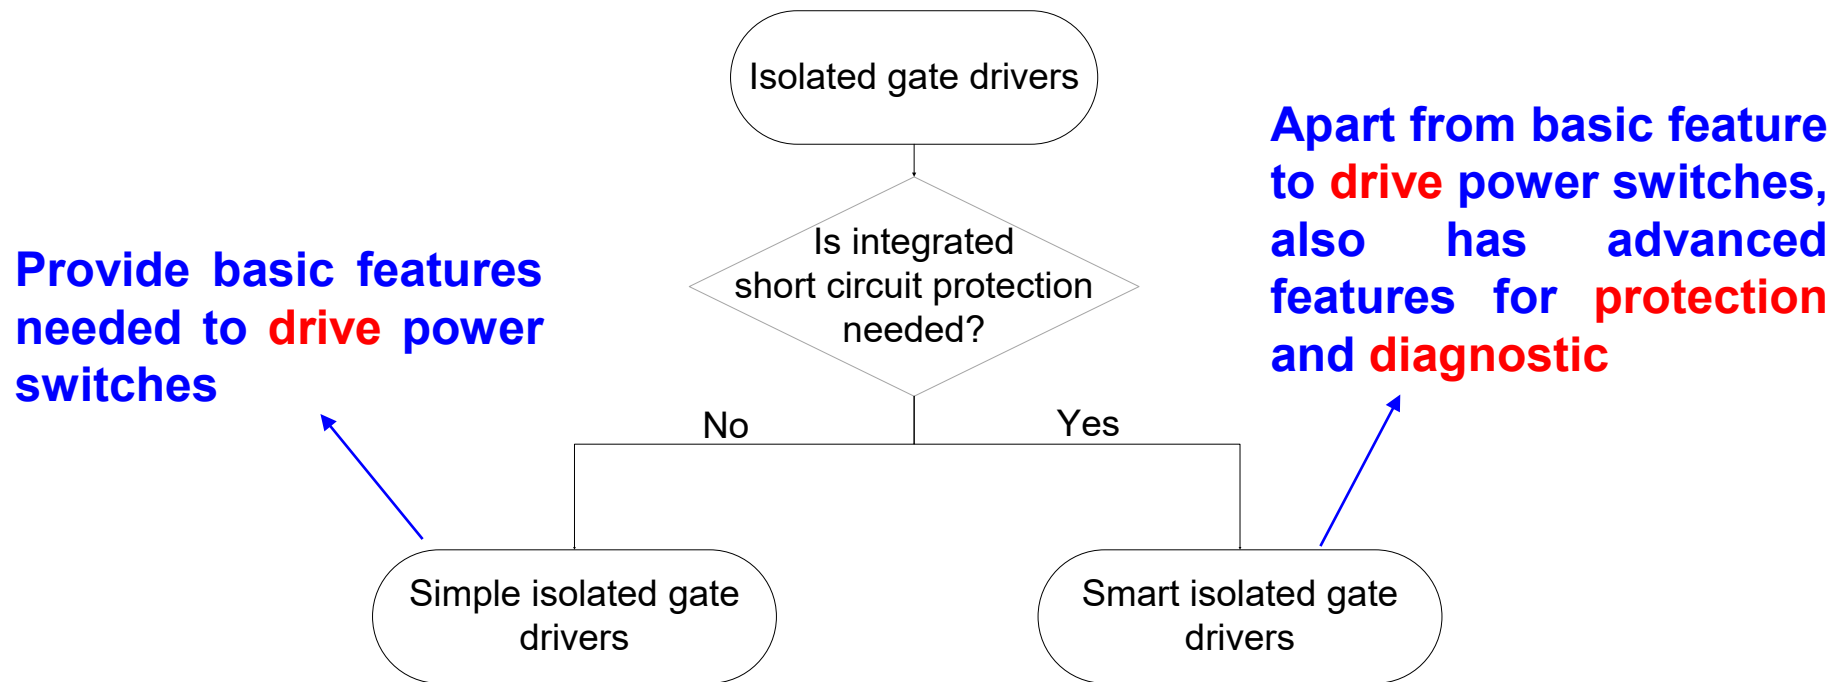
Isolated gate drivers

Is integrated short circuit protection needed?

Provide basic features needed to drive power switches

Apart from basic feature to drive power switches, also has advanced features for protection and diagnostic

No

Yes

Simple isolated gate drivers

Smart isolated gate drivers